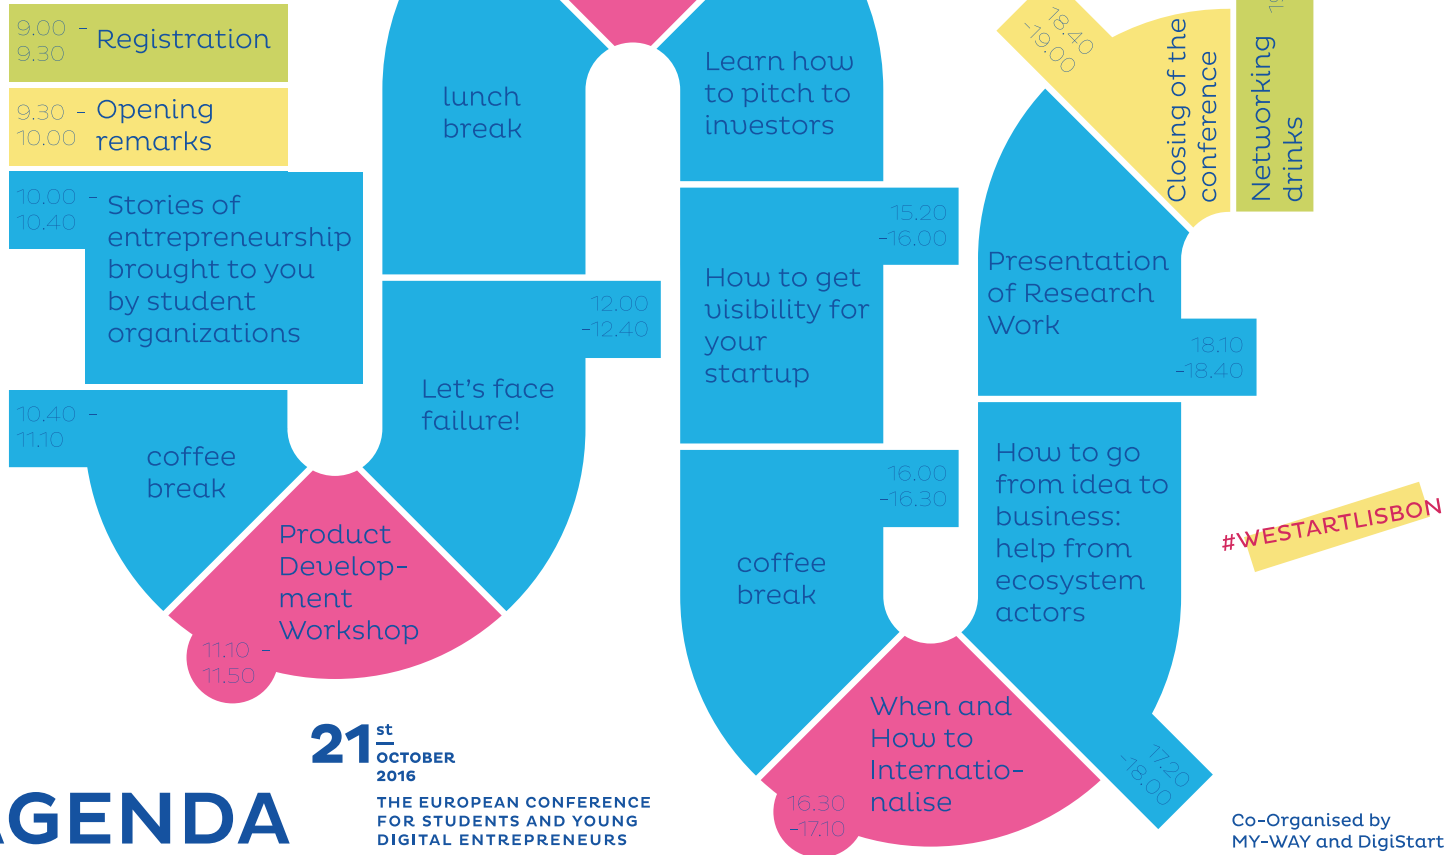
9.00 - 9.30 Registration

9.30 - 10.00 Opening remarks

10.00 - 10.40 Stories of entrepreneurship brought to you by student organizations

10.40 - 11.10 coffee break

11.10 - 11.50 Product Development Workshop

12.00 -12.40 Let's face failure!

lunch break

Learn how to pitch to investors

15.20 -16.00 How to get visibility for your startup

16.00 -16.30 coffee break

16.30 -17.10 When and How to Internationalise

17.20 -18.00 How to go from idea to business: help from ecosystem actors

18.10 -18.40 Presentation of Research Work

18.40 -19.00 Closing of the conference

19 Networking drinks

#WESTARTLISBON

21st OCTOBER 2016

AGENDA

THE EUROPEAN CONFERENCE FOR STUDENTS AND YOUNG DIGITAL ENTREPRENEURS

Co-Organised by MY-WAY and DigiStart